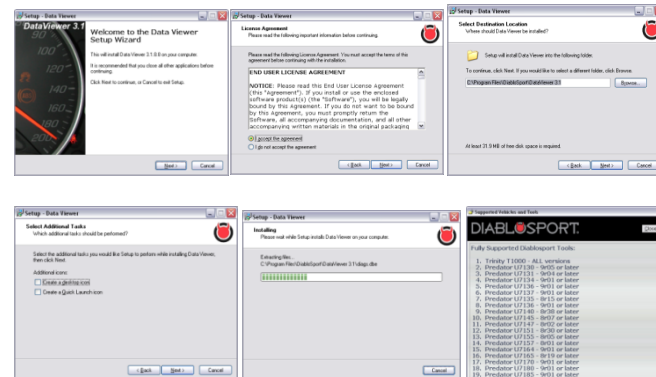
Setup - Data Viewer

DataViewer 3.1

Welcome to the Data Viewer Setup Wizard

This will install Data Viewer 3.1.0.0 on your computer.

It is recommended that you close all other applications before continuing.

Click Next to continue, or Cancel to exit Setup.

Next > Cancel

Setup - Data Viewer

License Agreement
Please read the following important information before continuing.

Please read the following License Agreement. You must accept the terms of this agreement before continuing with the installation.

END USER LICENSE AGREEMENT

NOTICE: Please read this End User License Agreement ("this "Agreement"). If you install or use the enclosed software product(s) (the "Software"), you will be legally bound by this Agreement. If you do not want to be bound by this Agreement, you must promptly return the Software, all accompanying documentation, and all other accompanying written materials in the original packaging

I accept the agreement
I do not accept the agreement

< Back Next > Cancel

Setup - Data Viewer

Select Destination Location
Where should Data Viewer be installed?

Setup will install Data Viewer into the following folder.

To continue, click Next. If you would like to select a different folder, click Browse.

C:\Program Files\DiabloSport\DataViewer 3.1

Browse...

At least 31.9 MB of free disk space is required.

< Back Next > Cancel

Setup - Data Viewer

Select Additional Tasks
Which additional tasks should be performed?

Select the additional tasks you would like Setup to perform while installing Data Viewer, then click Next.

Additional icons:
Create a desktop icon
Create a Quick Launch icon

< Back Next > Cancel

Setup - Data Viewer

Installing
Please wait while Setup installs Data Viewer on your computer.

Extracting files...
C:\Program Files\DiabloSport\DataViewer 3.1\diags.dbe

Cancel

Supported Vehicles and Tools

DIABLOSPORT.

Fully Supported Diablosport Tools:

1. Trinity T1000 - ALL versions
2. Predator U7130 - 9r05 or later
3. Predator U7131 - 9r04 or later
4. Predator U7134 - 9r01 or later
5. Predator U7136 - 9r01 or later
6. Predator U7137 - 9r01 or later
7. Predator U7135 - 8r15 or later
8. Predator U7136 - 9r01 or later
9. Predator U7140 - 8r38 or later
10. Predator U7145 - 8r07 or later
11. Predator U7147 - 8r02 or later
12. Predator U7151 - 8r30 or later
13. Predator U7155 - 8r05 or later
14. Predator U7157 - 9r01 or later
15. Predator U7164 - 9r01 or later
16. Predator U7165 - 8r19 or later
17. Predator U7170 - 9r01 or later
18. Predator U7180 - 9r01 or later
19. Predator U7185 - 9r01 or later